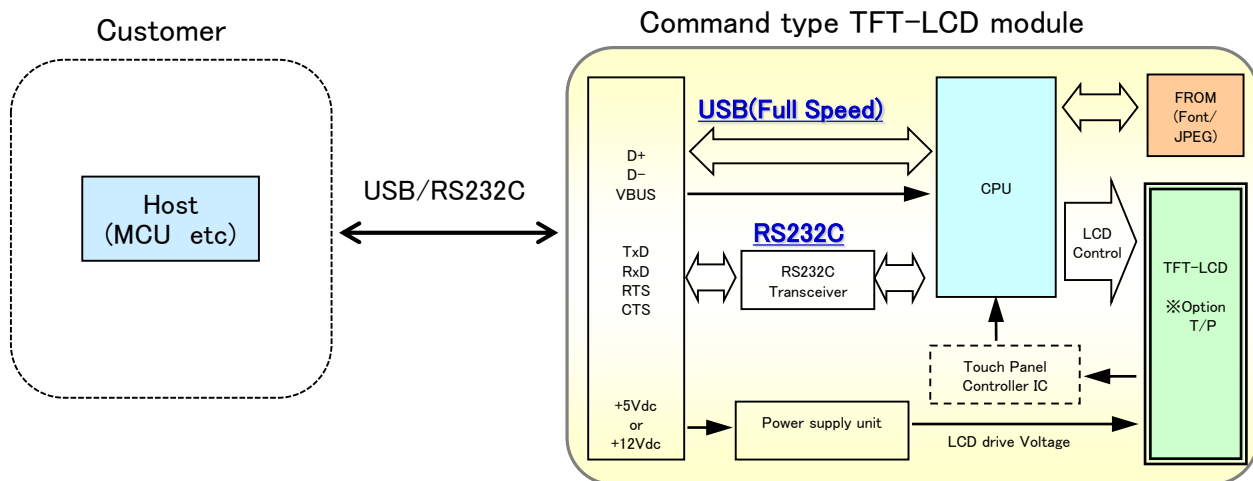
Customer

Host
(MCU etc)

USB/RS232C

Command type TFT-LCD module

USB(Full Speed)

D+
D−
VBUS

TxD
RxD
RTS
CTS

RS232C

RS232C
Transceiver

+5Vdc
or
+12Vdc

Power supply unit

CPU

FROM
(Font/
JPEG)

LCD
Control

TFT-LCD

※Option
T/P

Touch Panel
Controller IC

LCD drive Voltage